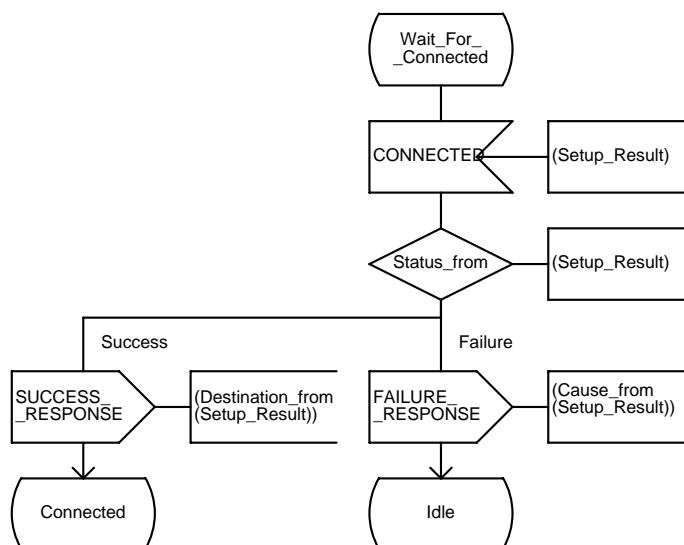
Wait_For_
_Connected

CONNECTED

(Setup_Result)

Status_from

(Setup_Result)

Success

Failure

SUCCESS_
_RESPONSE

(Destination_from
(Setup_Result))

FAILURE_
_RESPONSE

(Cause_from
(Setup_Result))

Connected

Idle